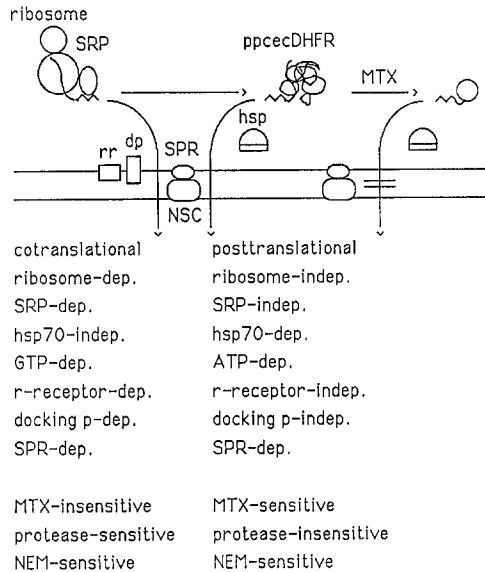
ribosome

SRP

ppcecDHFR

MTX

hsp

rr

dp

SPR

NSC

cotranslational
ribosome-dep.
SRP-dep.
hsp70-indep.
GTP-dep.
r-receptor-dep.
docking p-dep.
SPR-dep.

MTX-insensitive
protease-sensitive
NEM-sensitive

posttranslational
ribosome-indep.
SRP-indep.
hsp70-dep.
ATP-dep.
r-receptor-indep.
docking p-indep.
SPR-dep.

MTX-sensitive
protease-insensitive
NEM-sensitive